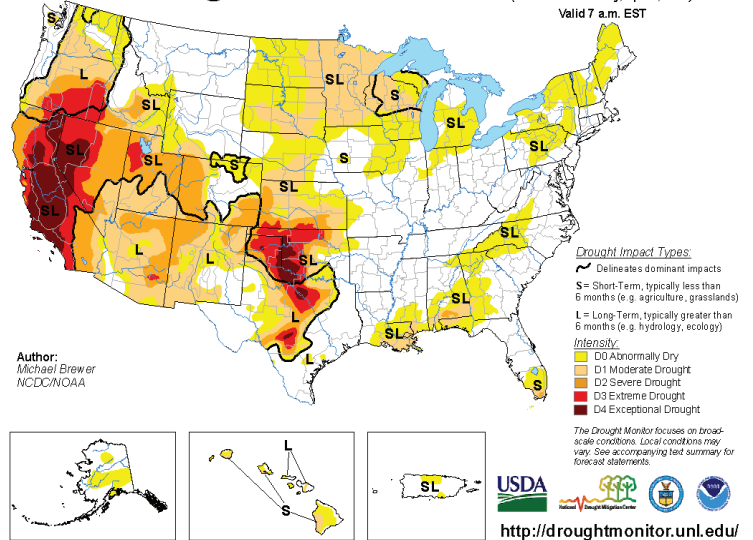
Valid 7 a.m. EST

S
L
SL
SL
SL
S
SL
SL
S
SL
L
SL
L
SL
SL
SL
S
L
L
SL
SL
S

Drought Impact Types:
Delineates dominant impacts
S = Short-Term, typically less than 6 months (e.g. agriculture, grasslands)
L = Long-Term, typically greater than 6 months (e.g. hydrology, ecology)

Intensity:
D0 Abnormally Dry
D1 Moderate Drought
D2 Severe Drought
D3 Extreme Drought
D4 Exceptional Drought

Author:
Michael Brewer
NCDC/NOAA

The Drought Monitor focuses on broad-scale conditions. Local conditions may vary. See accompanying text summary for forecast statements.

L
S
SL

USDA
National Drought Mitigation Center

http://droughtmonitor.unl.edu/